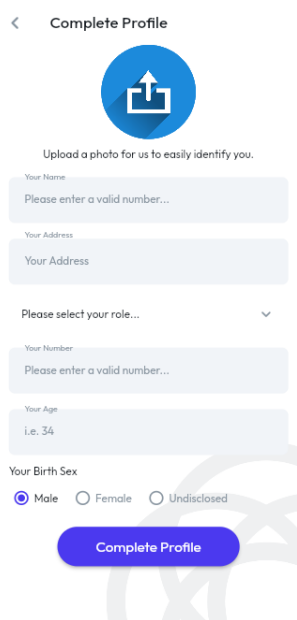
Complete Profile

Upload a photo for us to easily identify you.

Your Name
Please enter a valid number...

Your Address
Your Address

Please select your role...

Your Number
Please enter a valid number...

Your Age
i.e. 34

Your Birth Sex
Male Female Undisclosed

Complete Profile